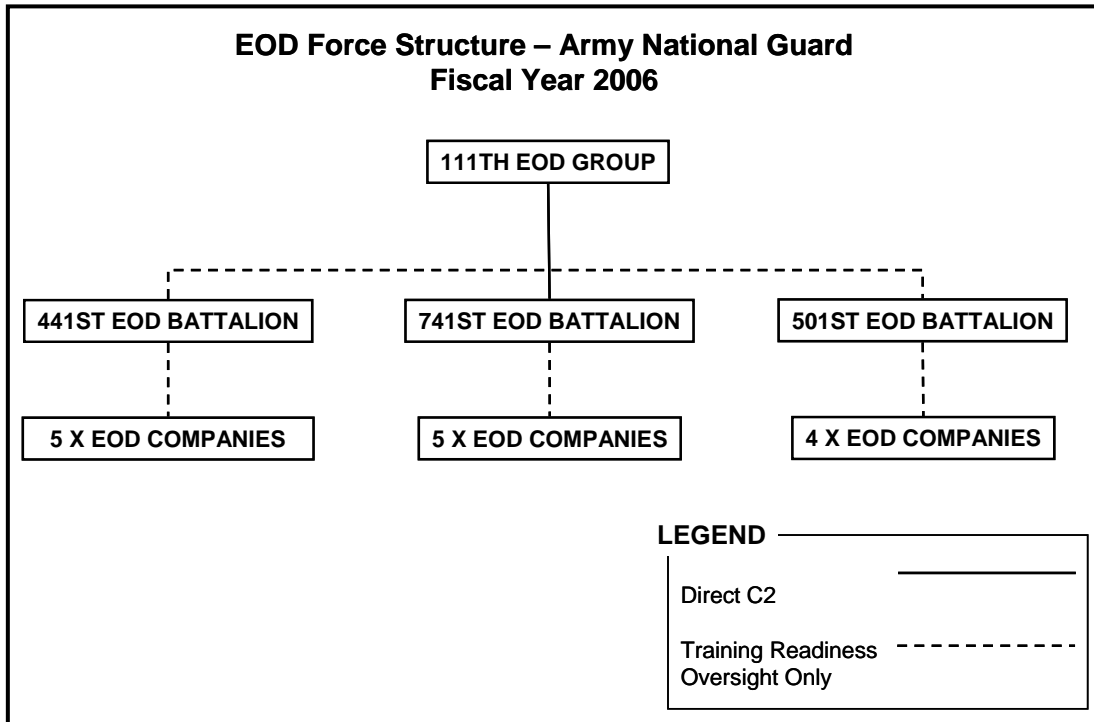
EOD Force Structure – Army National Guard
Fiscal Year 2006

111TH EOD GROUP

441ST EOD BATTALION

741ST EOD BATTALION

501ST EOD BATTALION

5 X EOD COMPANIES

5 X EOD COMPANIES

4 X EOD COMPANIES

LEGEND

Direct C2

Training Readiness Oversight Only